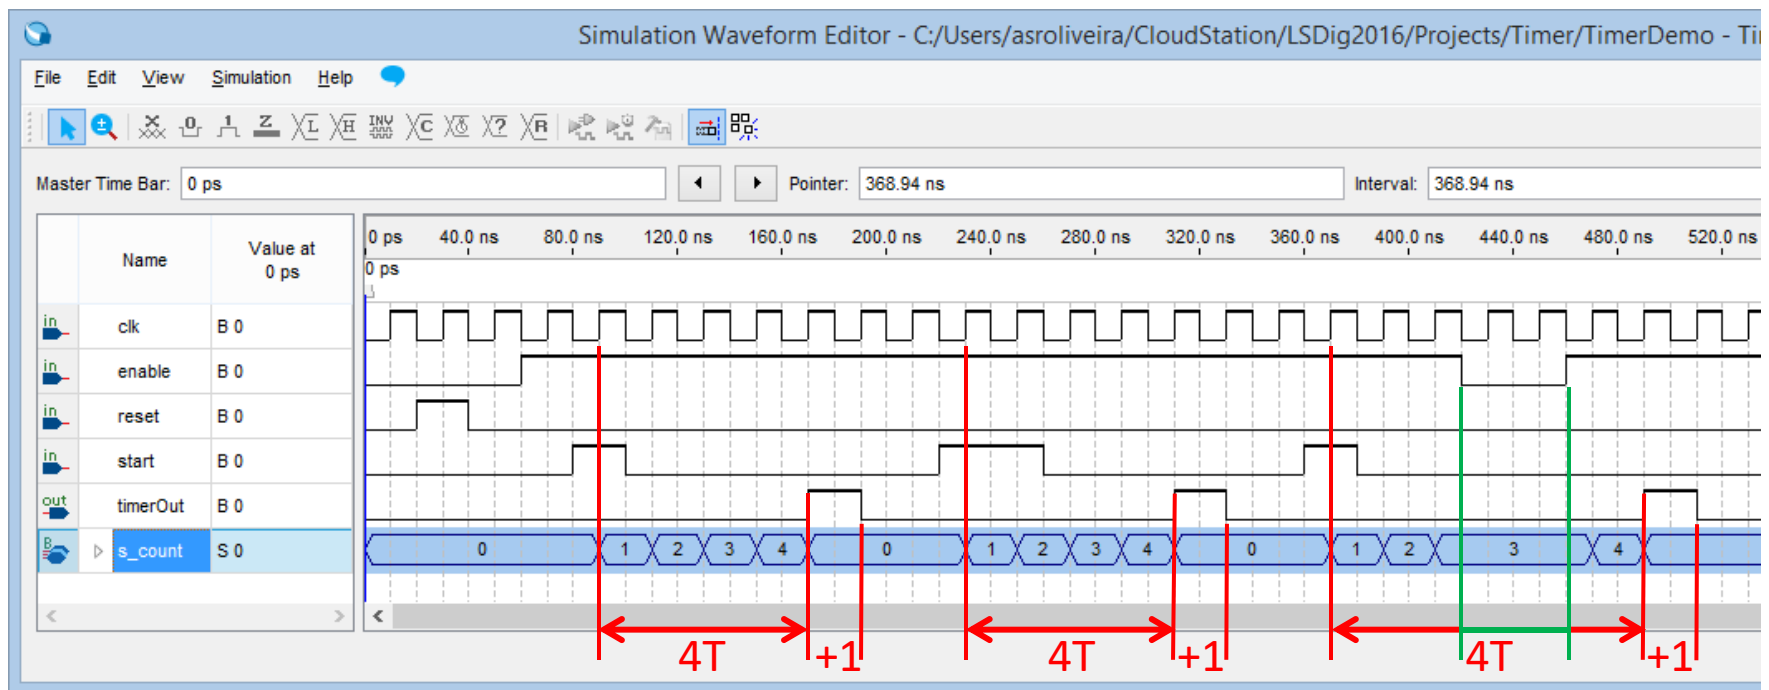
Simulation Waveform Editor - C:/Users/asroliveira/CloudStation/LSDig2016/Projects/Timer/TimerDemo - Ti

File Edit View Simulation Help

Master Time Bar: 0 ps

Pointer: 368.94 ns

Interval: 368.94 ns

| | Name | Value at 0 ps |
|---|---|---|
| in | clk | B 0 |
| in | enable | B 0 |
| in | reset | B 0 |
| in | start | B 0 |
| out | timerOut | B 0 |
| | s_count | S 0 |

0 ps 40.0 ns 80.0 ns 120.0 ns 160.0 ns 200.0 ns 240.0 ns 280.0 ns 320.0 ns 360.0 ns 400.0 ns 440.0 ns 480.0 ns 520.0 ns

0 ps

0 1 2 3 4 0 1 2 3 4 0 1 2 3 4

4T +1 4T +1 4T +1